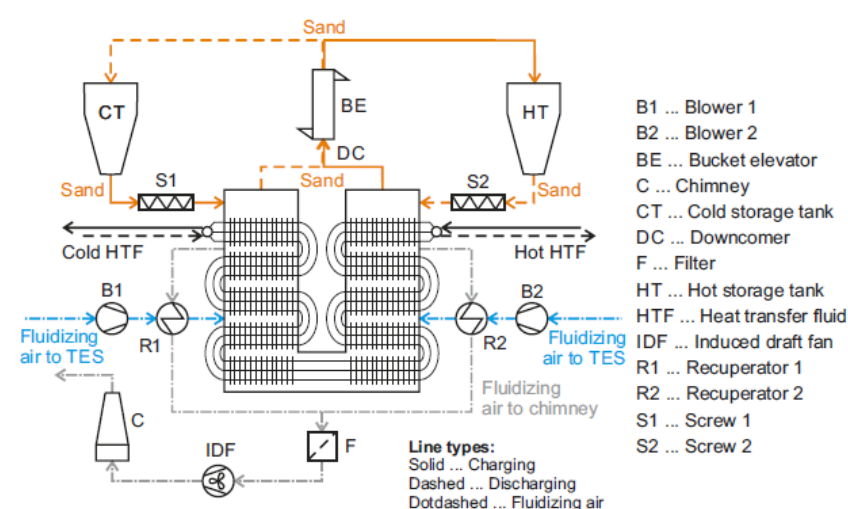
Sand

CT

BE

HT

DC

Sand

S1

Sand

S2

Sand

Cold HTF

Hot HTF

B1

B2

Fluidizing air to TES

R1

R2

Fluidizing air to TES

Fluidizing air to chimney

C

IDF

F

Line types:
Solid ... Charging
Dashed ... Discharging
Dotdashed ... Fluidizing air

B1 ... Blower 1
B2 ... Blower 2
BE ... Bucket elevator
C ... Chimney
CT ... Cold storage tank
DC ... Downcomer
F ... Filter
HT ... Hot storage tank
HTF ... Heat transfer fluid
IDF ... Induced draft fan
R1 ... Recuperator 1
R2 ... Recuperator 2
S1 ... Screw 1
S2 ... Screw 2